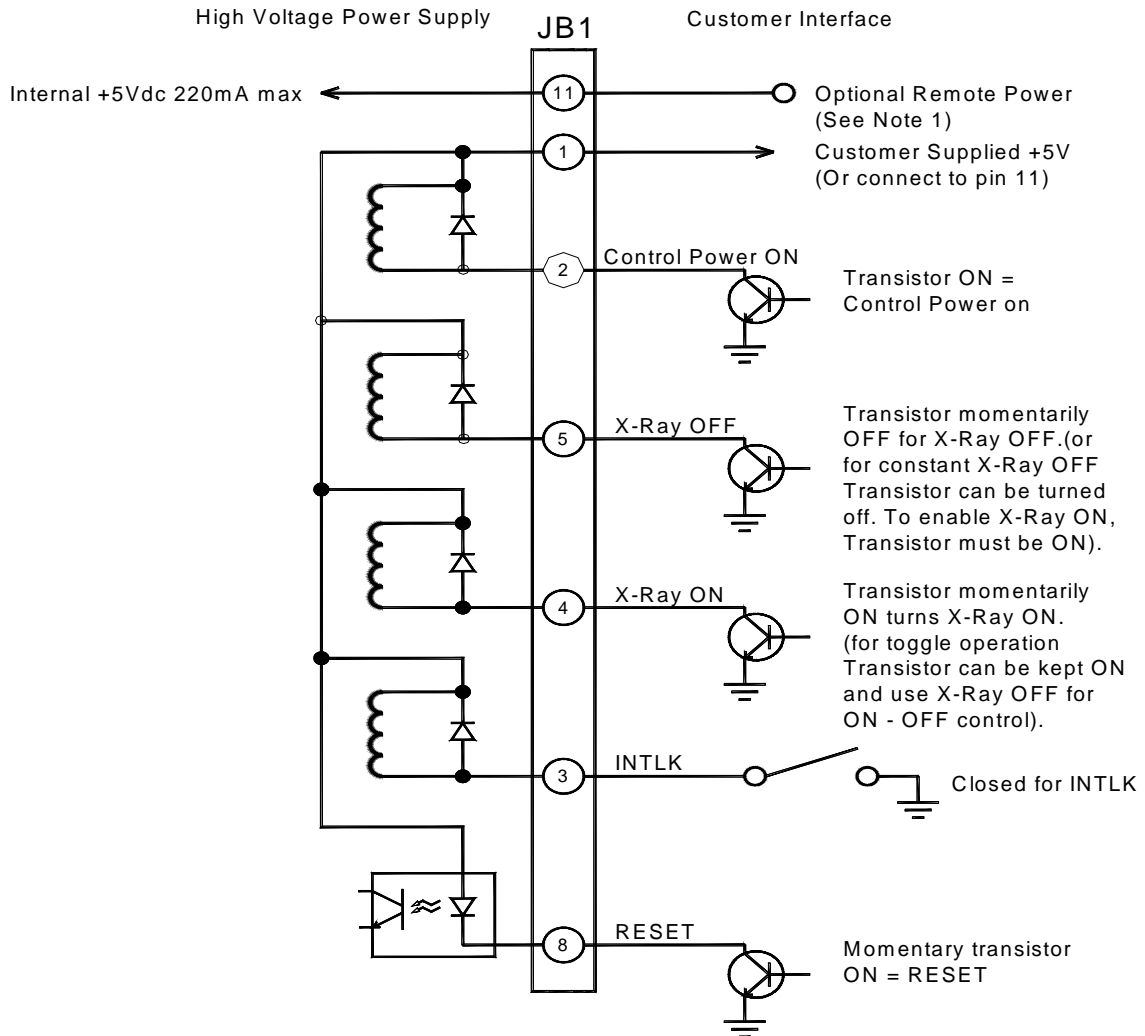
High Voltage Power Supply

JB1

Customer Interface

Internal +5Vdc 220mA max

11

Optional Remote Power (See Note 1)

1

Customer Supplied +5V (Or connect to pin 11)

2

Control Power ON

Transistor ON = Control Power on

5

X-Ray OFF

Transistor momentarily OFF for X-Ray OFF.(or for constant X-Ray OFF Transistor can be turned off. To enable X-Ray ON, Transistor must be ON).

4

X-Ray ON

Transistor momentarily ON turns X-Ray ON. (for toggle operation Transistor can be kept ON and use X-Ray OFF for ON - OFF control).

3

INTLK

Closed for INTLK

8

RESET

Momentary transistor ON = RESET